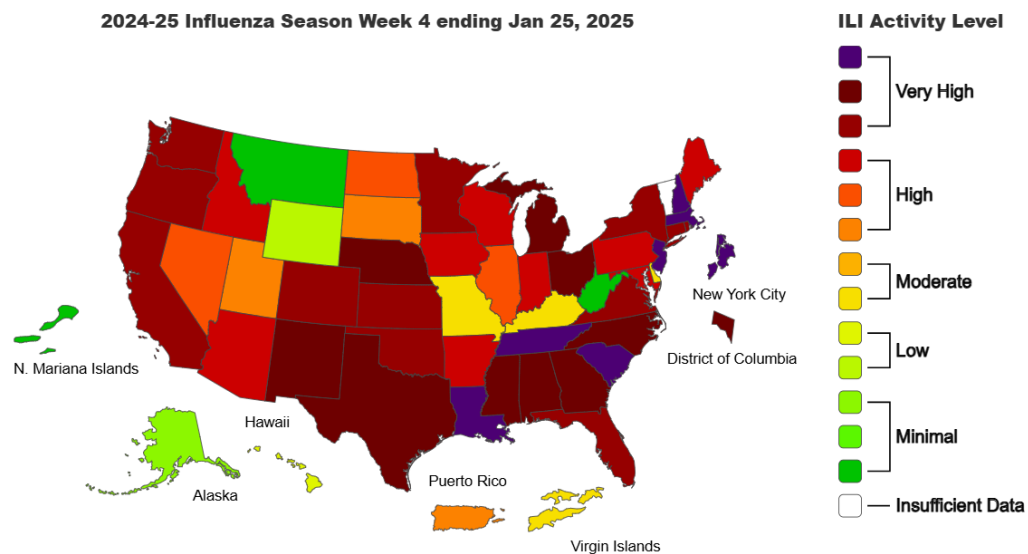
2024-25 Influenza Season Week 4 ending Jan 25, 2025

New York City

District of Columbia

N. Mariana Islands

Hawaii

Alaska

Puerto Rico

Virgin Islands

ILI Activity Level

Very High

High

Moderate

Low

Minimal

Insufficient Data